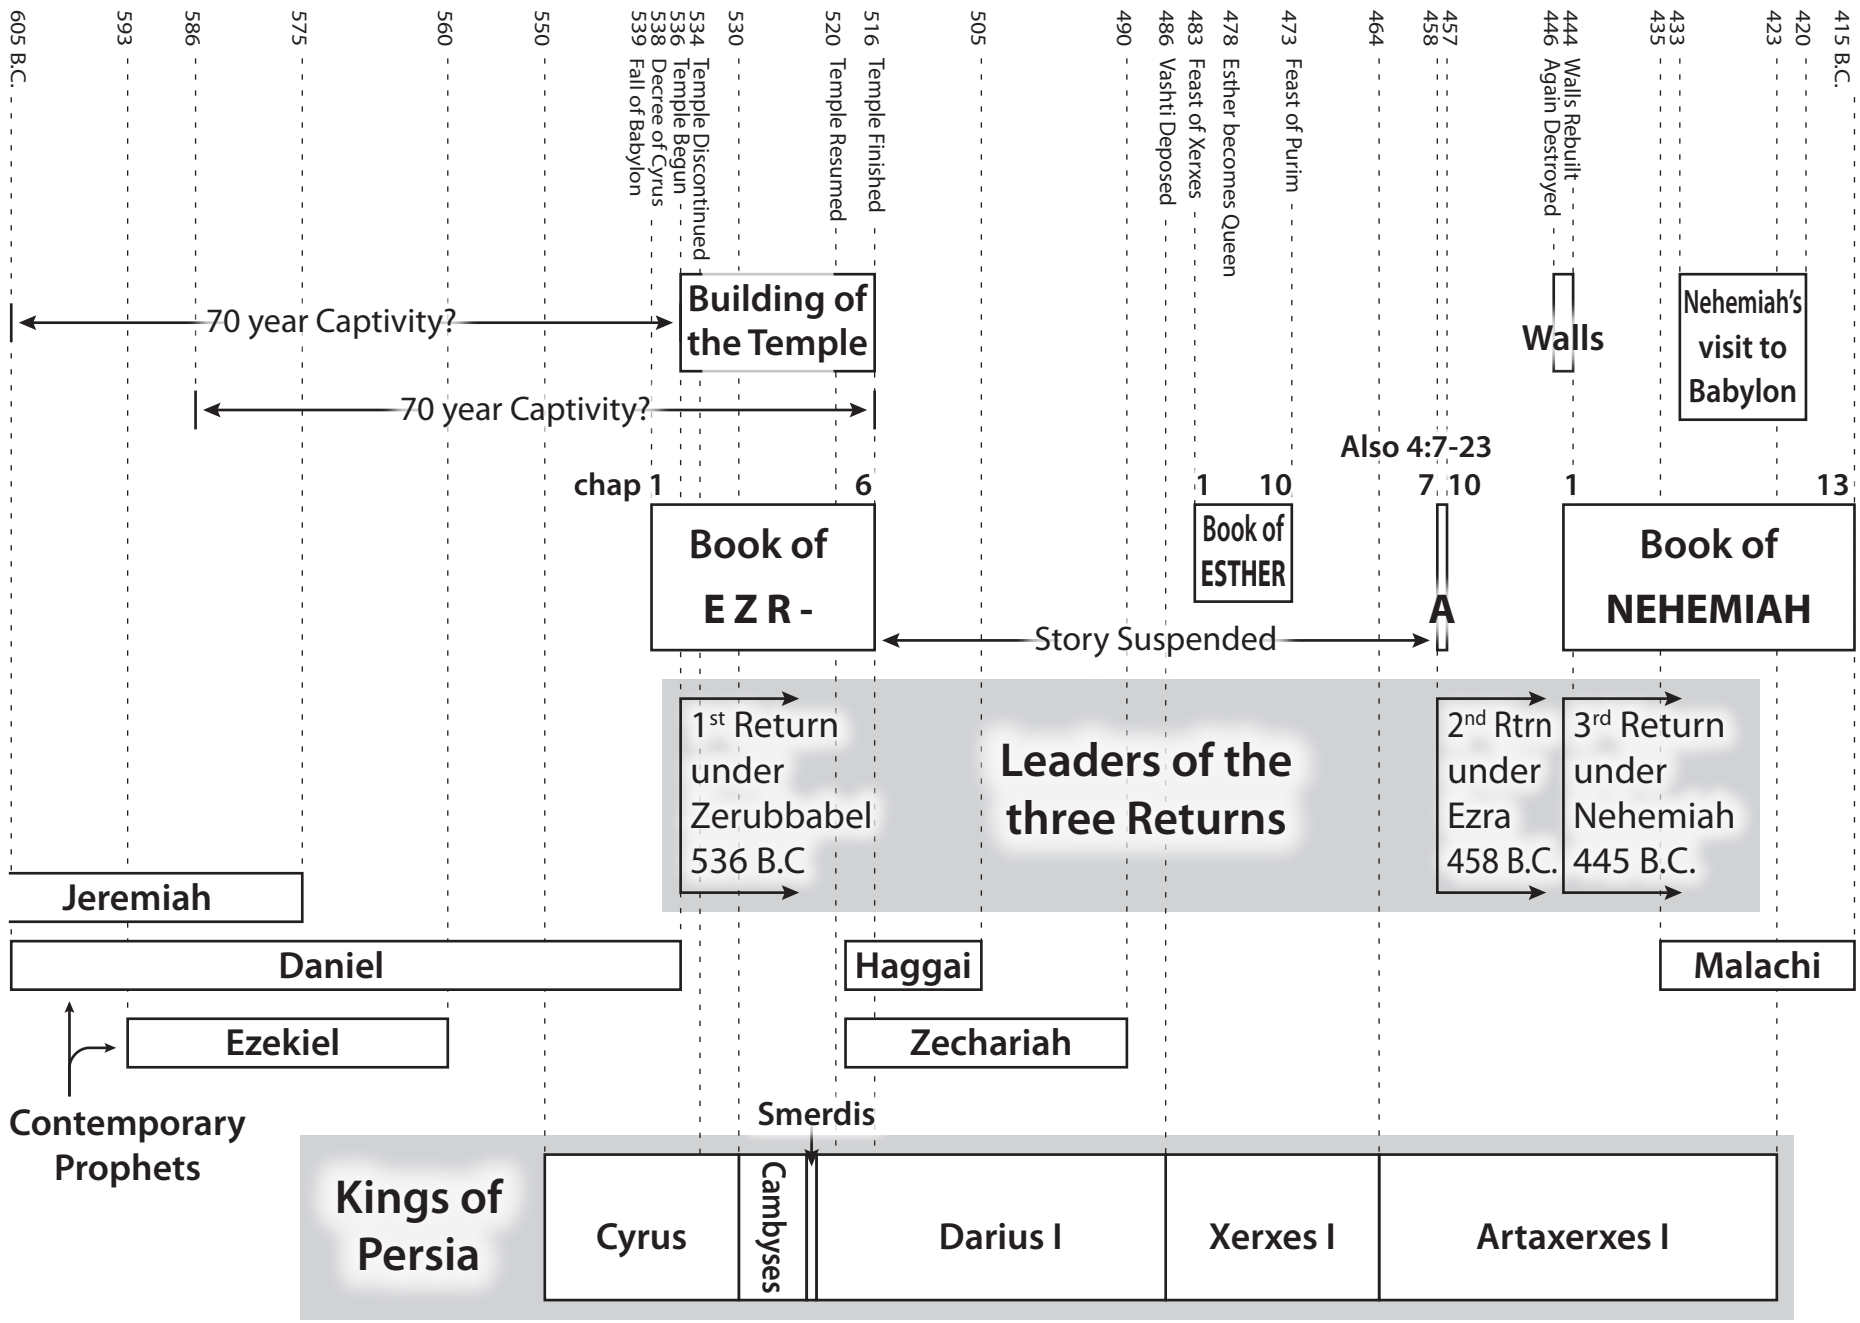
605 B.C.
593
586
575
560
550
539 Fall of Babylon
538 Decree of Cyrus
536 Temple Begun
534 Temple Discontinued
530
520 Temple Resumed
516 Temple Finished
505
490
486 Vashti Deposed
483 Feast of Xerxes
478 Esther becomes Queen
473 Feast of Purim
464
458
457
446 Again Destroyed
444 Walls Rebuilt
435
433
423
420
415 B.C.

70 year Captivity?

Building of the Temple

70 year Captivity?

Walls

Nehemiah's visit to Babylon

Also 4:7-23

chap 1 6

1 10

7 10

1 13

Book of EZR-

Book of ESTHER

A

Book of NEHEMIAH

Story Suspended

1$^{st}$ Return under Zerubbabel 536 B.C

Leaders of the three Returns

2$^{nd}$ Rtrn under Ezra 458 B.C.

3$^{rd}$ Return under Nehemiah 445 B.C.

Jeremiah

Daniel

Haggai

Malachi

Ezekiel

Zechariah

Contemporary Prophets

Smerdis

Kings of Persia

Cyrus

Cambyses

Darius I

Xerxes I

Artaxerxes I